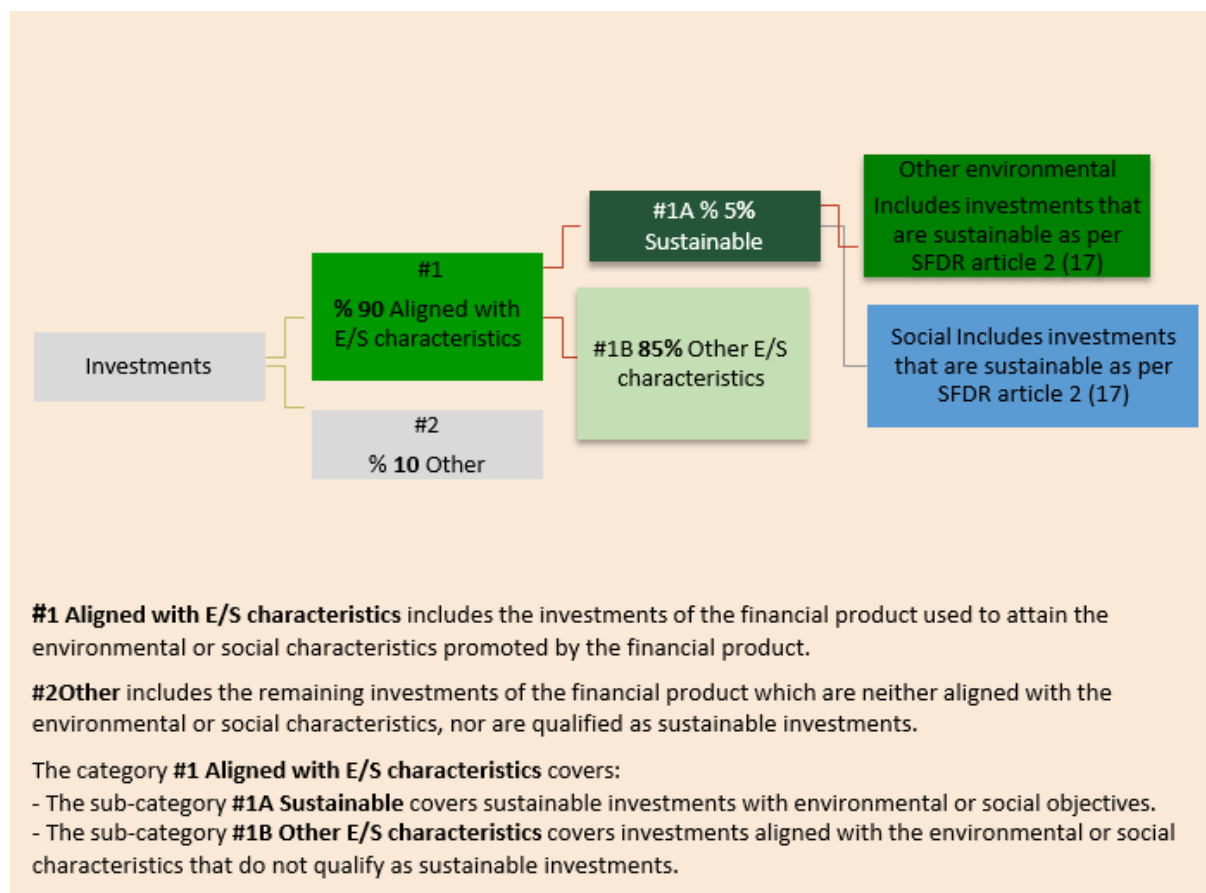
Investments

#1

**% 90** Aligned with E/S characteristics

#2

% **10** Other

#1A % 5%
Sustainable

#1B **85%** Other E/S characteristics

Other environmental
Includes investments that are sustainable as per SFDR article 2 (17)

Social Includes investments that are sustainable as per SFDR article 2 (17)

**#1 Aligned with E/S characteristics** includes the investments of the financial product used to attain the environmental or social characteristics promoted by the financial product.

**#2Other** includes the remaining investments of the financial product which are neither aligned with the environmental or social characteristics, nor are qualified as sustainable investments.

The category **#1 Aligned with E/S characteristics** covers:
- The sub-category **#1A Sustainable** covers sustainable investments with environmental or social objectives.
- The sub-category **#1B Other E/S characteristics** covers investments aligned with the environmental or social characteristics that do not qualify as sustainable investments.